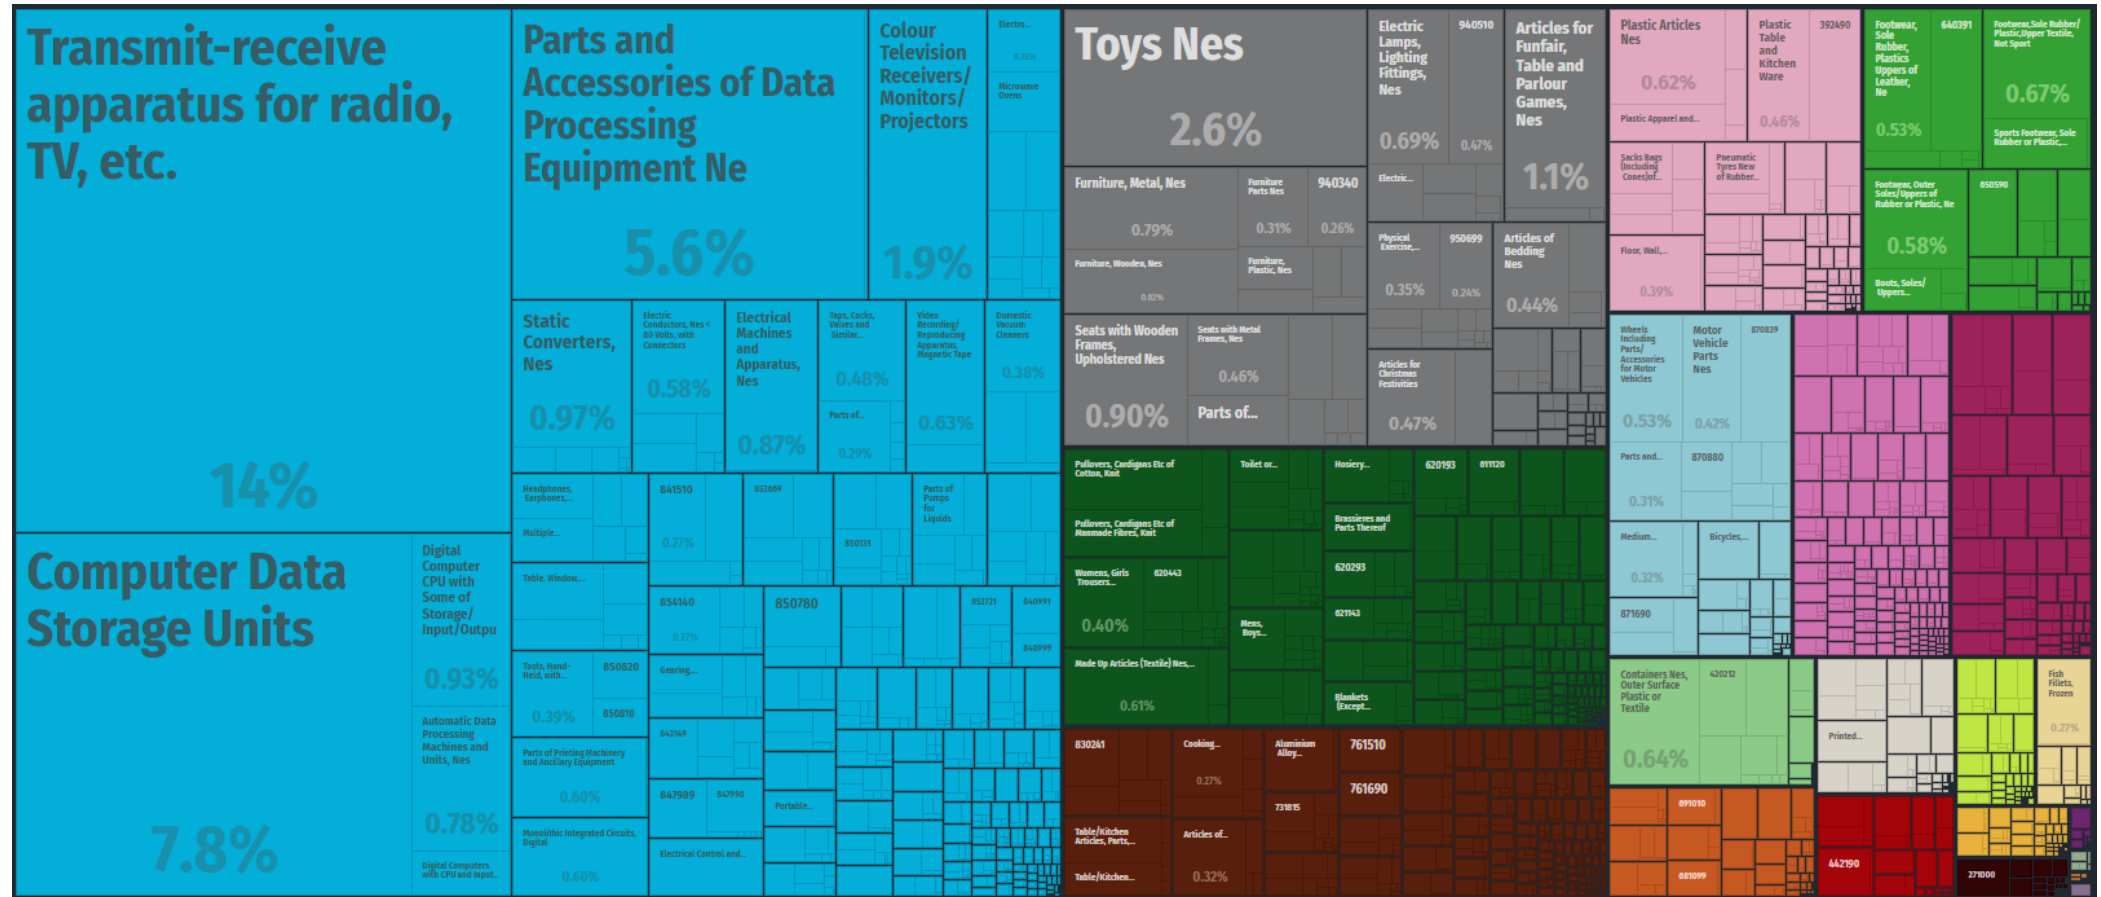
Transmit-receive apparatus for radio, TV, etc.

14%

Computer Data Storage Units

7.8%

Digital Computer CPU with Some of Storage/ Input/Outpu

0.93%

Automatic Data Processing Machines and Units, Nes

0.78%

Digital Computers with CPU and Input...

Parts and Accessories of Data Processing Equipment Ne

5.6%

Colour Television Receivers/ Monitors/ Projectors

1.9%

Electro...

0.35%

Microwave Ovens

Static Converters, Nes

0.97%

Electric Conductors, Nes < 80 Volts, with Connectors

0.58%

Electrical Machines and Apparatus, Nes

0.87%

Taps, Cocks, Valves and Similar...

0.48%

Parts of...

0.29%

Video Recording/ Reproducing Apparatus, Magnetic Tape

0.63%

Domestic Vacuum Cleaners

0.38%

Headphones, Earphones,...

Multiple...

841510

0.27%

851609

850131

Parts of Pumps for Liquids

Table, Window,...

854140

0.27%

850780

852721

840991

840999

Tools, Hand-Held, with...

850820

0.39%

850810

Gearing...

843149

Parts of Printing Machinery and Ancillary Equipment

0.60%

847989

847990

Portable...

Monolithic Integrated Circuits, Digital

0.60%

Electrical Control and...

Toys Nes

2.6%

Electric Lamps, Lighting Fittings, Nes

940510

0.69%

0.47%

Articles for Funfair, Table and Parlour Games, Nes

1.1%

Furniture, Metal, Nes

0.79%

Furniture Parts Nes

0.31%

940340

0.26%

Electric...

Furniture, Wooden, Nes

0.62%

Furniture, Plastic, Nes

Physical Exercise,...

950699

0.35%

0.24%

Articles of Bedding Nes

0.44%

Seats with Wooden Frames, Upholstered Nes

0.90%

Seats with Metal Frames, Nes

0.46%

Parts of...

Articles for Christmas Festivities

0.47%

Plastic Articles Nes

0.62%

Plastic Apparel and...

Plastic Table and Kitchen Ware

392490

0.46%

Sacks Bags (Including Cones)of...

Pneumatic Tyres New of Rubber...

Floor, Wall,...

0.39%

Footwear, Sole Rubber, Plastics Uppers of Leather, Ne

640391

0.53%

Footwear,Sole Rubber/ Plastic,Upper Textile, Not Sport

0.67%

Sports Footwear, Sole Rubber or Plastic,...

Footwear, Outer Soles/Uppers of Rubber or Plastic, Ne

650590

0.58%

Boots, Soles/ Uppers...

Wheels Including Parts/ Accessories for Motor Vehicles

0.53%

Motor Vehicle Parts Nes

870839

0.42%

Parts and...

870880

0.31%

Medium...

0.32%

Bicycles,...

871690

Pullovers, Cardigans Etc of Cotton, Knit

Toilet or...

Hosiery...

620193

611120

Pullovers, Cardigans Etc of Manmade Fibres, Knit

Brassieres and Parts Thereof

Womens, Girls Trousers...

620443

620293

0.40%

Mens, Boys...

621143

Made Up Articles (Textile) Nes,...

0.61%

Blankets (Except...

Containers Nes, Outer Surface Plastic or Textile

420212

0.64%

Printed...

Fish Fillets, Frozen

0.27%

830241

Cooking...

0.27%

Aluminium Alloy...

761510

731815

761690

Table/Kitchen Articles, Parts,...

Articles of...

Table/Kitchen...

0.32%

691010

691099

442190

271000